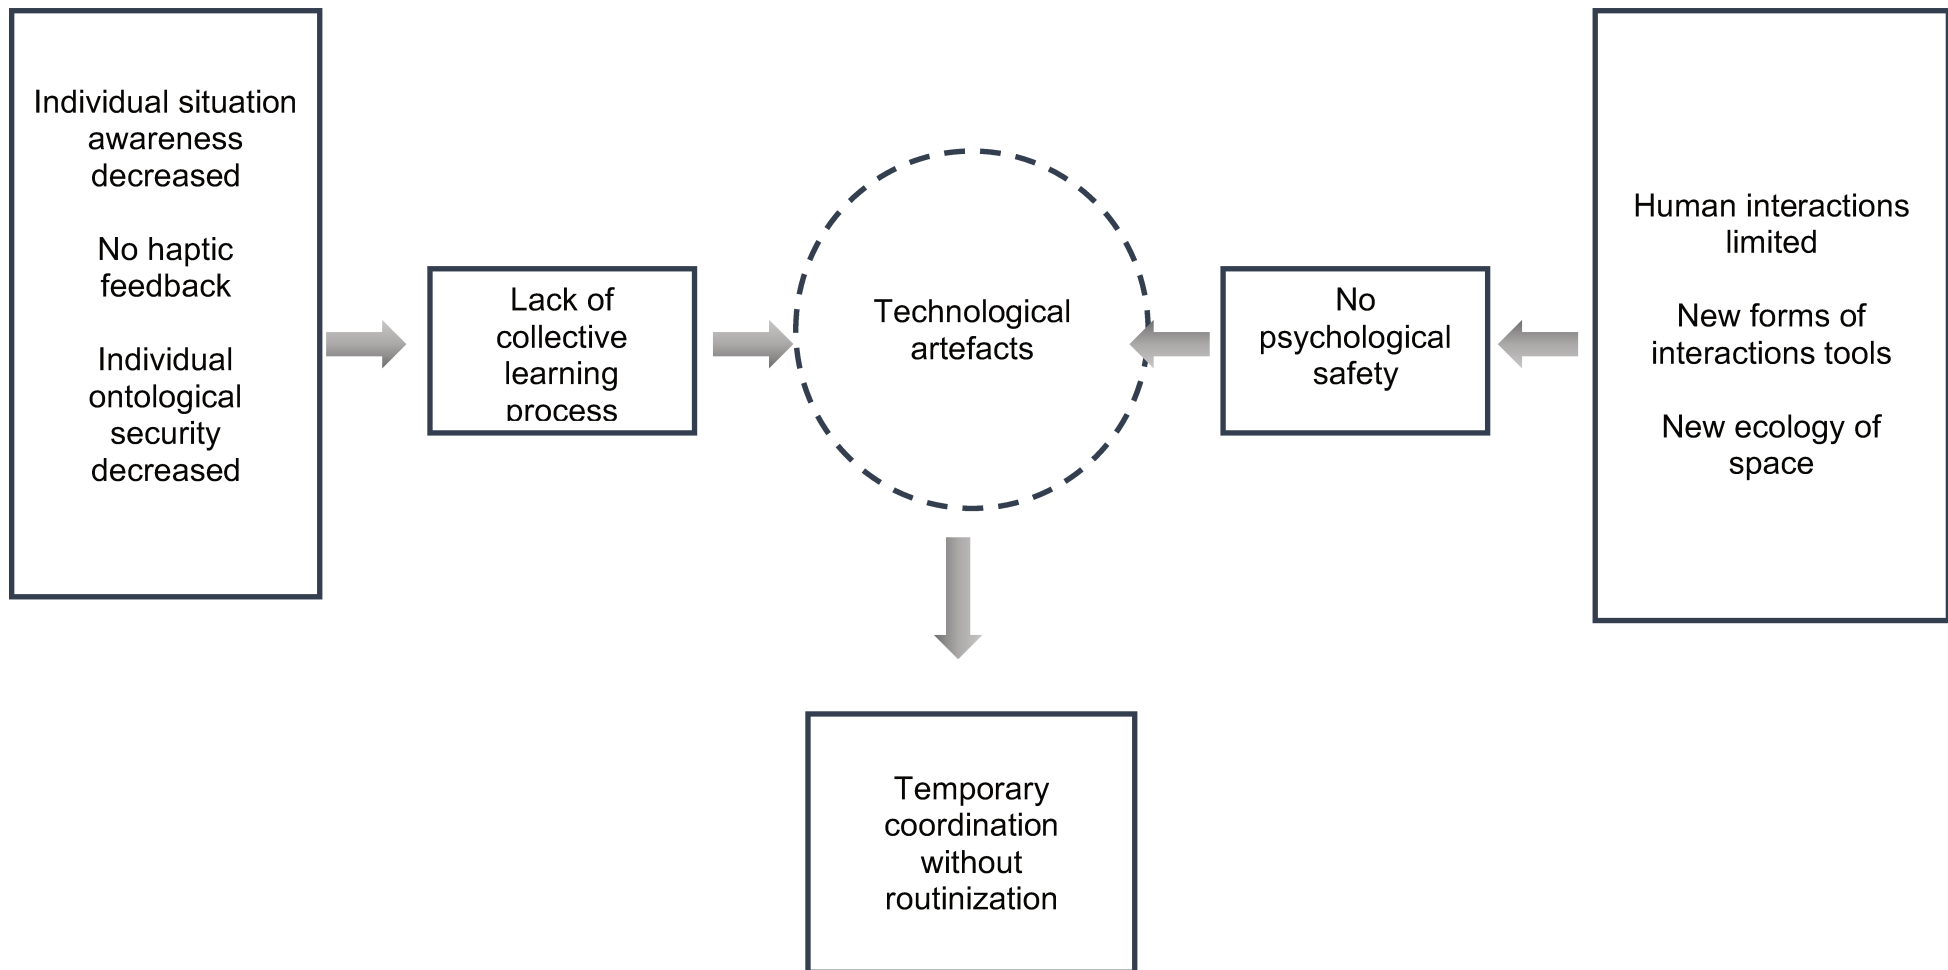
Individual situation awareness decreased

No haptic feedback

Individual ontological security decreased

Lack of collective learning process

Technological artefacts

No psychological safety

Human interactions limited

New forms of interactions tools

New ecology of space

Temporary coordination without routinization